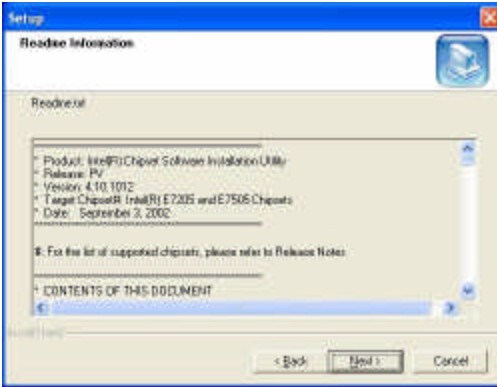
Setup

Readme Information

Readme.txt

* Product: Intel(R) Chipset Software Installation Utility
* Release: PV
* Version: 4.10.1012
* Target Chipset#: Intel(R) E7205 and E7505 Chipsets
* Date: September 3, 2002

#: For the list of supported chipsets, please refer to Release Notes

* CONTENTS OF THIS DOCUMENT

InstallShield

< Back | Next > | Cancel